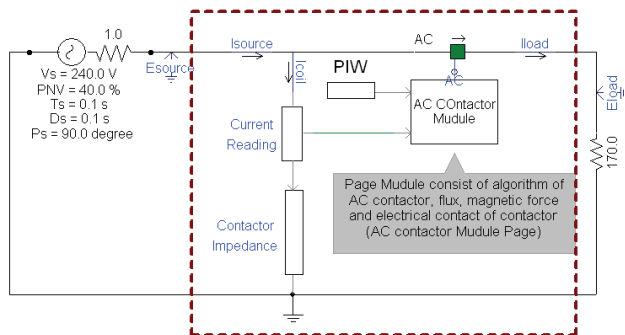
1.0

Vs = 240.0 V
PNV = 40.0 %
Ts = 0.1 s
Ds = 0.1 s
Ps = 90.0 degree

Esource

Isource

Icoil

PIW

AC

AC

Iload

Eload

170.0

AC COntactor Mudule

Current Reading

Contactor Impedance

Page Mudule consist of algorithm of AC contactor, flux, magnetic force and electrical contact of contactor (AC contactor Mudule Page)